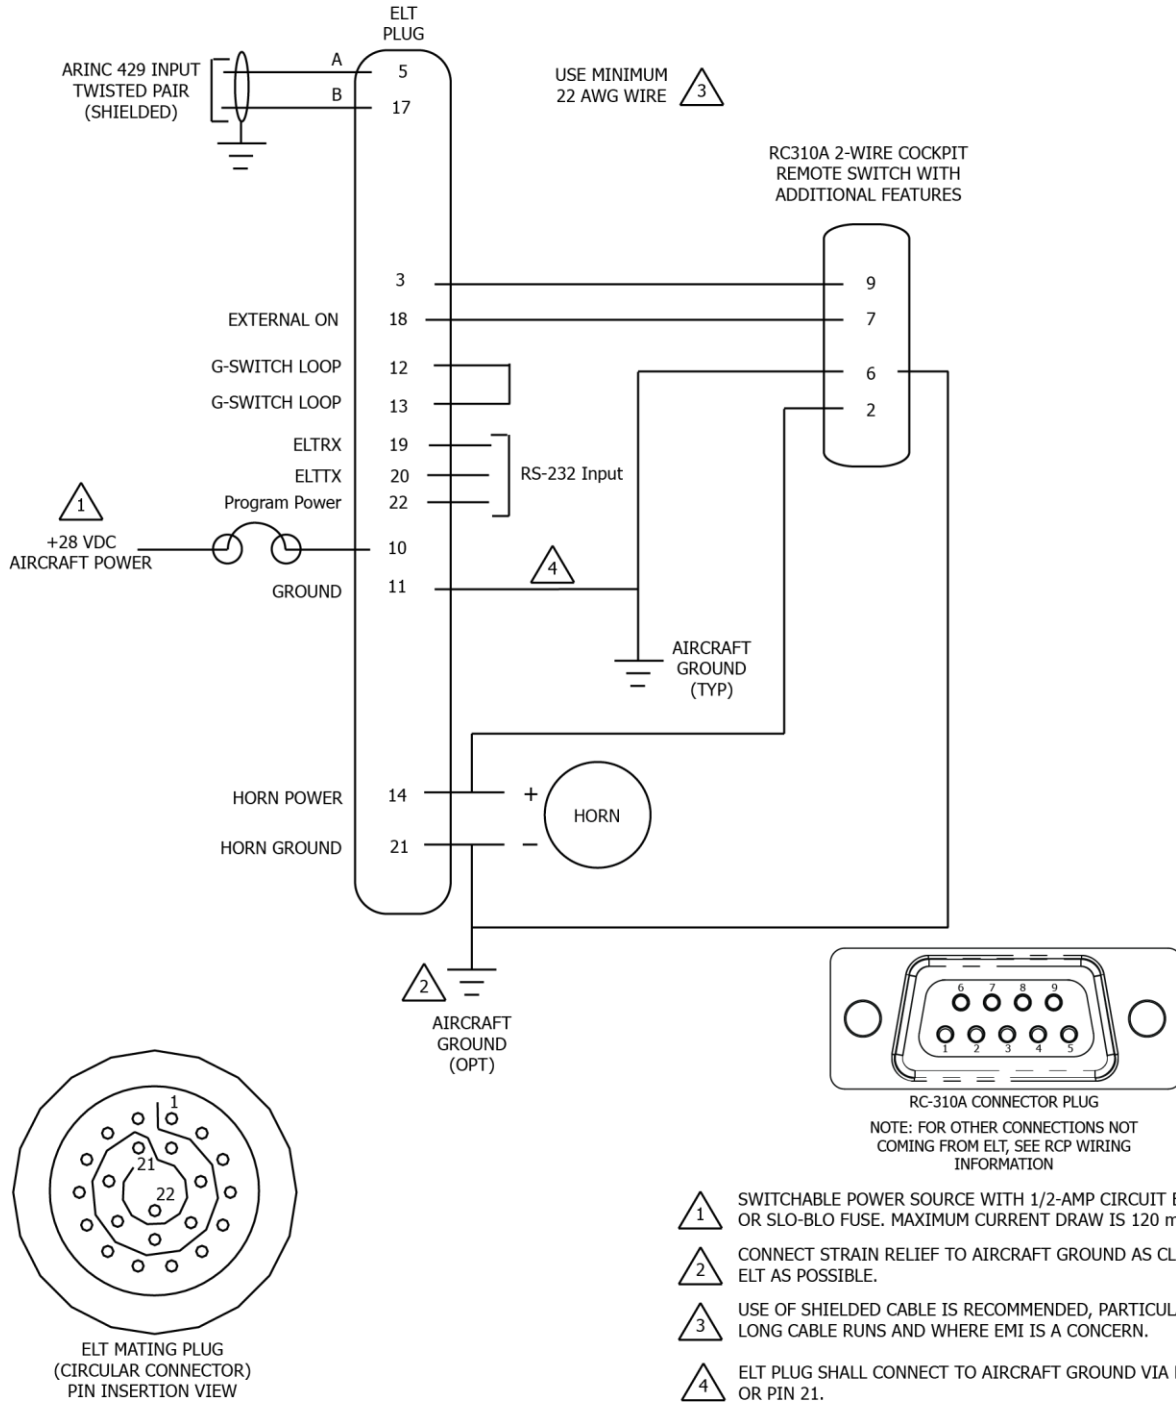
ELT PLUG

ARINC 429 INPUT TWISTED PAIR (SHIELDED)

A 5
B 17

USE MINIMUM 22 AWG WIRE 3

RC310A 2-WIRE COCKPIT REMOTE SWITCH WITH ADDITIONAL FEATURES

3
EXTERNAL ON 18
G-SWITCH LOOP 12
G-SWITCH LOOP 13
ELTRX 19
ELTTX 20
Program Power 22
RS-232 Input

9
7
6
2

1
+28 VDC AIRCRAFT POWER
10
GROUND 11
4

AIRCRAFT GROUND (TYP)

HORN POWER 14
HORN GROUND 21
+
HORN
–

2
AIRCRAFT GROUND (OPT)

6 7 8 9
1 2 3 4 5
RC-310A CONNECTOR PLUG
NOTE: FOR OTHER CONNECTIONS NOT COMING FROM ELT, SEE RCP WIRING INFORMATION

1
21
22
ELT MATING PLUG (CIRCULAR CONNECTOR) PIN INSERTION VIEW

1 SWITCHABLE POWER SOURCE WITH 1/2-AMP CIRCUIT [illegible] OR SLO-BLO FUSE. MAXIMUM CURRENT DRAW IS 120 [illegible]

2 CONNECT STRAIN RELIEF TO AIRCRAFT GROUND AS CL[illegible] ELT AS POSSIBLE.

3 USE OF SHIELDED CABLE IS RECOMMENDED, PARTICUL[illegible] LONG CABLE RUNS AND WHERE EMI IS A CONCERN.

4 ELT PLUG SHALL CONNECT TO AIRCRAFT GROUND VIA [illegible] OR PIN 21.